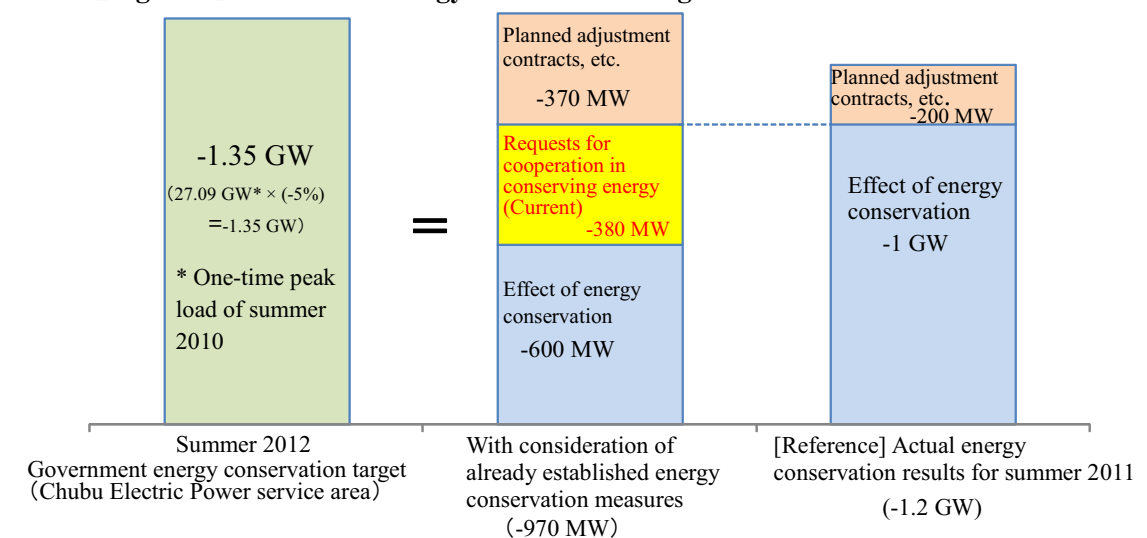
-1.35 GW
(27.09 GW* × (-5%) =-1.35 GW)

* One-time peak load of summer 2010

=

Planned adjustment contracts, etc.
-370 MW

Requests for cooperation in conserving energy (Current)
-380 MW

Effect of energy conservation
-600 MW

Planned adjustment contracts, etc.
-200 MW

Effect of energy conservation
-1 GW

Summer 2012
Government energy conservation target
(Chubu Electric Power service area)

With consideration of already established energy conservation measures
(-970 MW)

[Reference] Actual energy conservation results for summer 2011
(-1.2 GW)